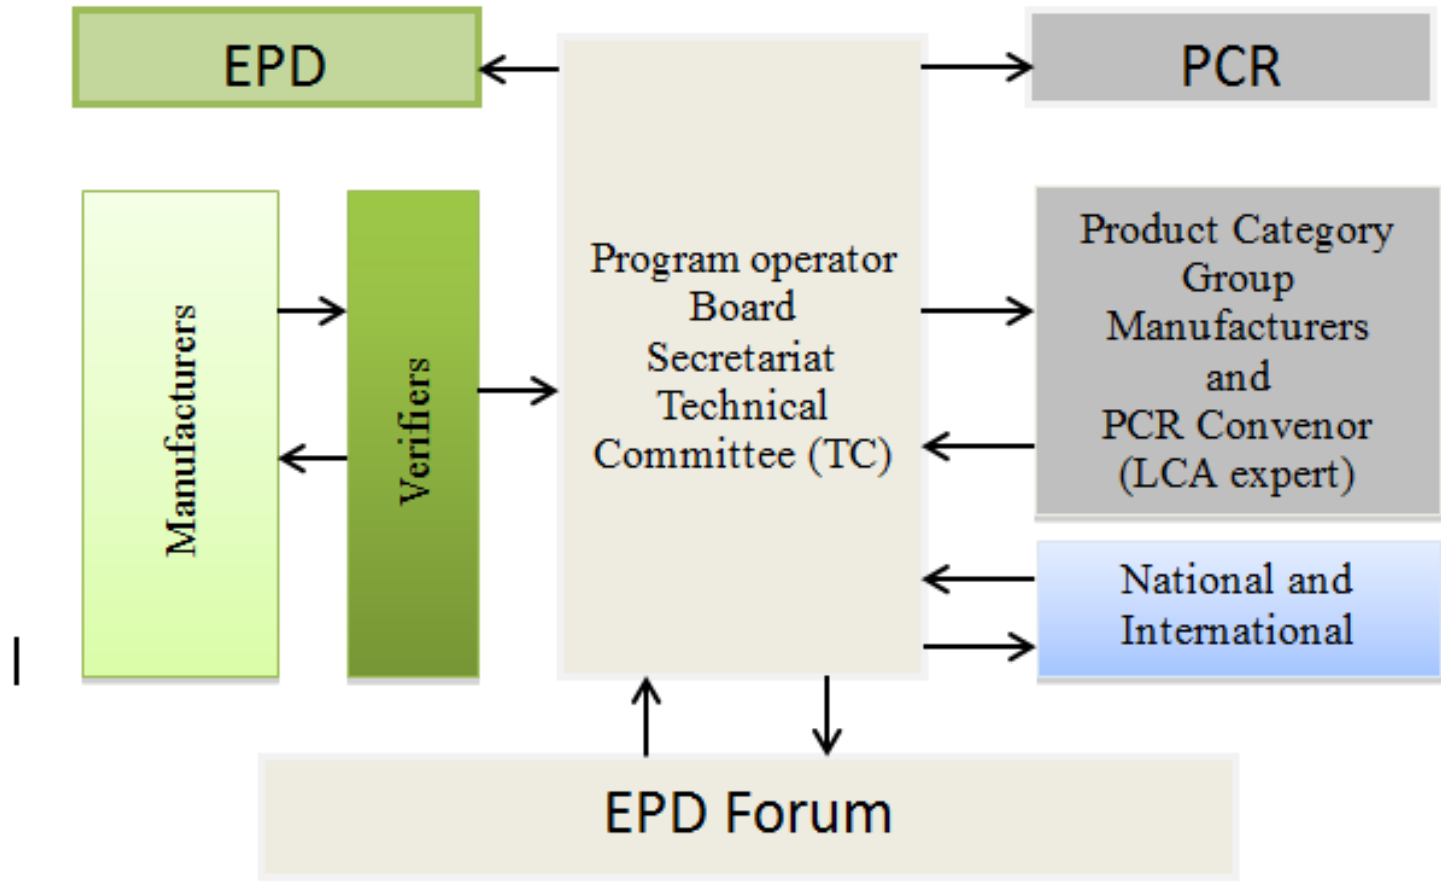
EPD

PCR

Manufacturers

Verifiers

Program operator
Board
Secretariat
Technical
Committee (TC)

Product Category
Group
Manufacturers
and
PCR Convenor
(LCA expert)

National and
International

EPD Forum